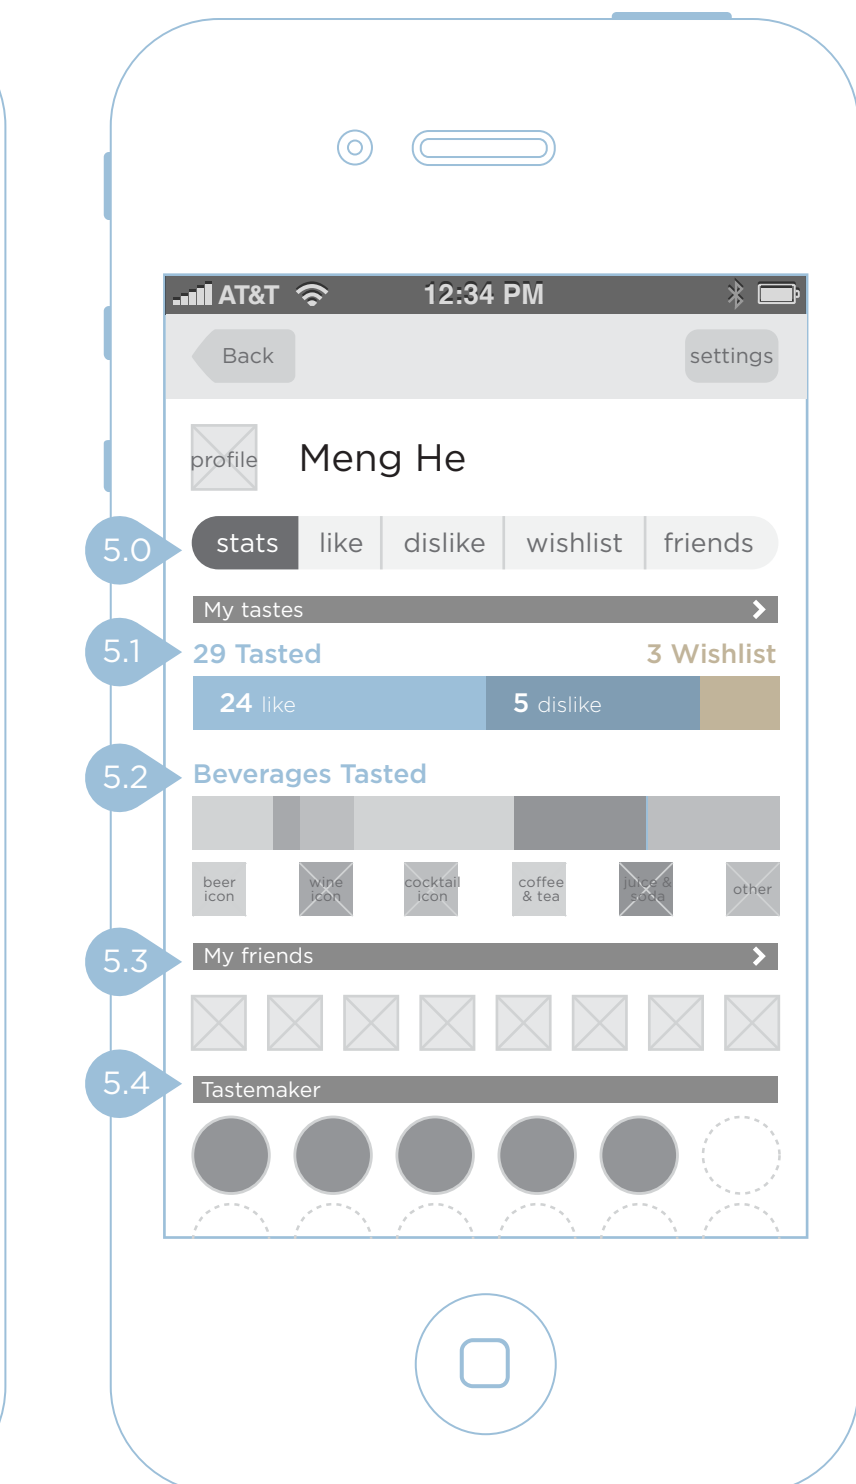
AT&T 12:34 PM

Back settings

profile Meng He

5.0 stats like dislike wishlist friends

My tastes

5.1 29 Tasted 3 Wishlist

24 like 5 dislike

5.2 Beverages Tasted

beer icon wine icon cocktail icon coffee & tea juice & soda other

5.3 My friends

5.4 Tastemaker